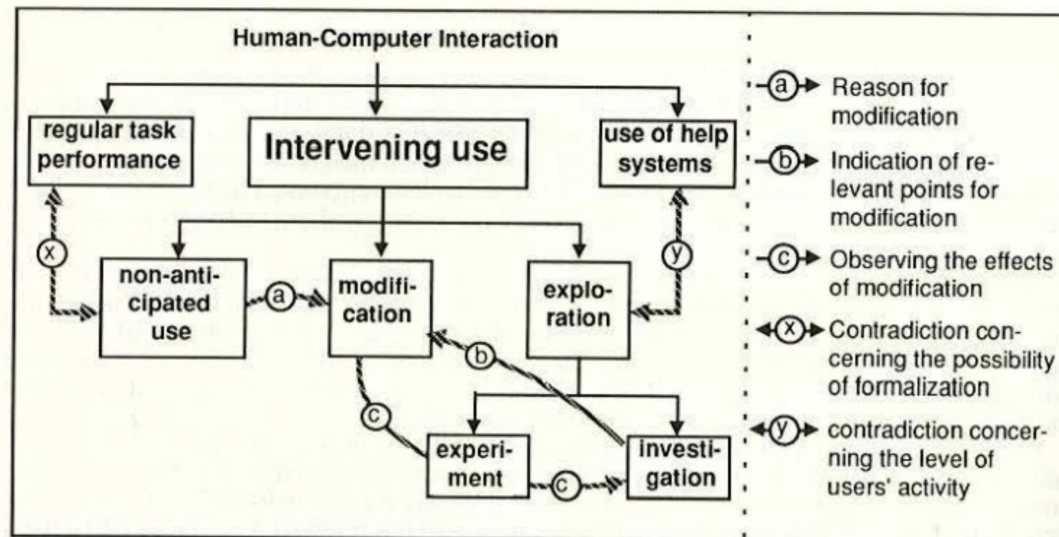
Human-Computer Interaction

regular task performance

Intervening use

use of help systems

x

y

non-anticipated use

a

modification

exploration

b

c

experiment

c

investigation

a Reason for modification

b Indication of relevant points for modification

c Observing the effects of modification

x Contradiction concerning the possibility of formalization

y contradiction concerning the level of users' activity